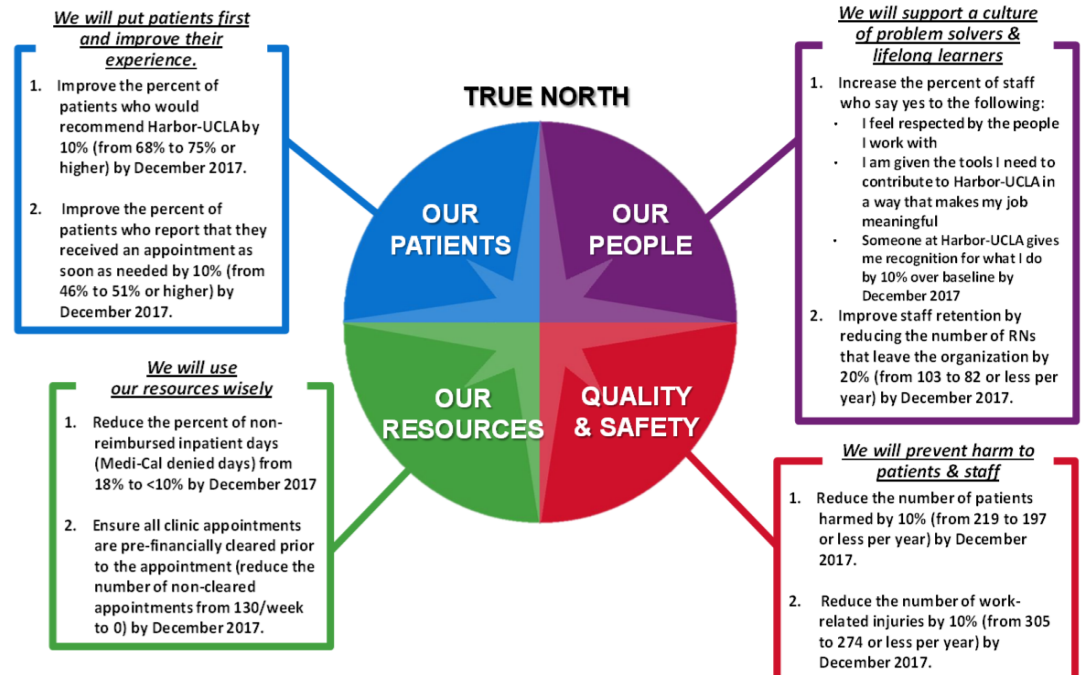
We will put patients first and improve their experience.

1. Improve the percent of patients who would recommend Harbor-UCLA by 10% (from 68% to 75% or higher) by December 2017.

2. Improve the percent of patients who report that they received an appointment as soon as needed by 10% (from 46% to 51% or higher) by December 2017.

TRUE NORTH

OUR PATIENTS

OUR PEOPLE

OUR RESOURCES

QUALITY & SAFETY

We will support a culture of problem solvers & lifelong learners

1. Increase the percent of staff who say yes to the following:
- I feel respected by the people I work with
- I am given the tools I need to contribute to Harbor-UCLA in a way that makes my job meaningful
- Someone at Harbor-UCLA gives me recognition for what I do

by 10% over baseline by December 2017

2. Improve staff retention by reducing the number of RNs that leave the organization by 20% (from 103 to 82 or less per year) by December 2017.

We will use our resources wisely

1. Reduce the percent of non-reimbursed inpatient days (Medi-Cal denied days) from 18% to <10% by December 2017

2. Ensure all clinic appointments are pre-financially cleared prior to the appointment (reduce the number of non-cleared appointments from 130/week to 0) by December 2017.

We will prevent harm to patients & staff

1. Reduce the number of patients harmed by 10% (from 219 to 197 or less per year) by December 2017.

2. Reduce the number of work-related injuries by 10% (from 305 to 274 or less per year) by December 2017.